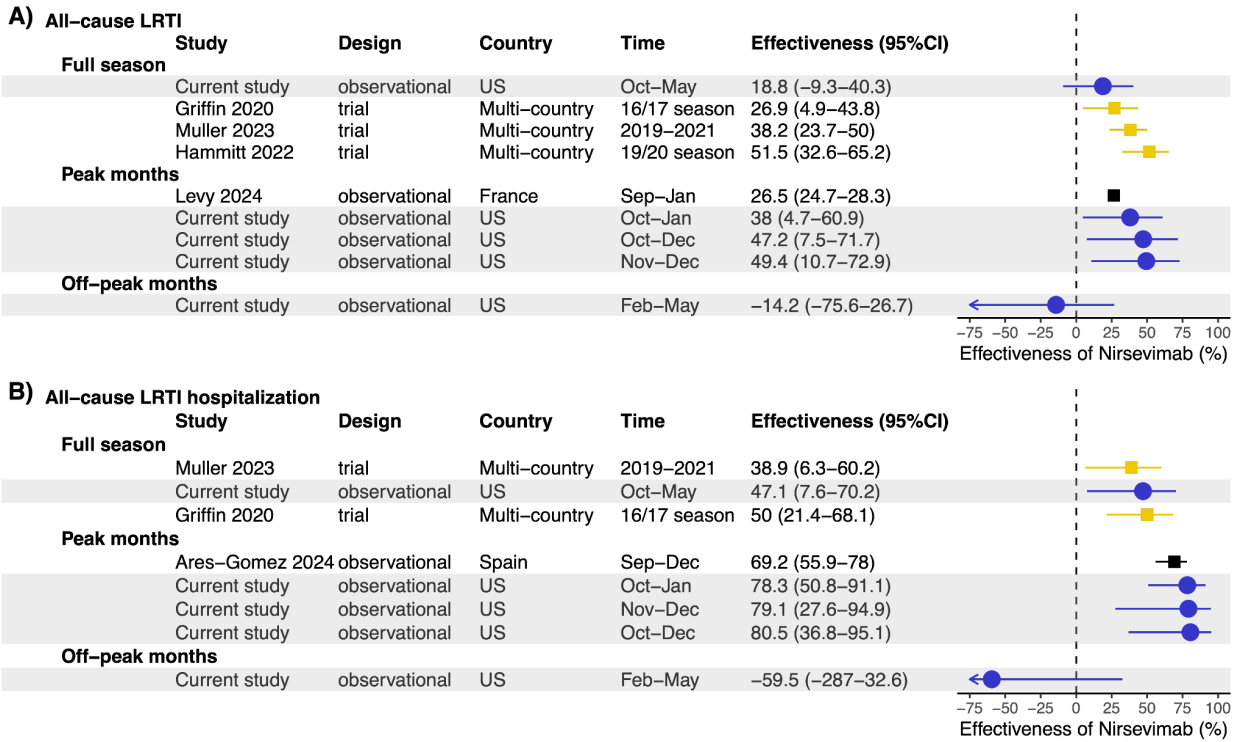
A) All−cause LRTI

| Study | Design | Country | Time | Effectiveness (95%CI) |
|---|---|---|---|---|
| Full season | | | | |
| Current study | observational | US | Oct−May | 18.8 (−9.3−40.3) |
| Griffin 2020 | trial | Multi−country | 16/17 season | 26.9 (4.9−43.8) |
| Muller 2023 | trial | Multi−country | 2019−2021 | 38.2 (23.7−50) |
| Hammitt 2022 | trial | Multi−country | 19/20 season | 51.5 (32.6−65.2) |
| Peak months | | | | |
| Levy 2024 | observational | France | Sep−Jan | 26.5 (24.7−28.3) |
| Current study | observational | US | Oct−Jan | 38 (4.7−60.9) |
| Current study | observational | US | Oct−Dec | 47.2 (7.5−71.7) |
| Current study | observational | US | Nov−Dec | 49.4 (10.7−72.9) |
| Off−peak months | | | | |
| Current study | observational | US | Feb−May | −14.2 (−75.6−26.7) |

−75 −50 −25 0 25 50 75 100
Effectiveness of Nirsevimab (%)

B) All−cause LRTI hospitalization

| Study | Design | Country | Time | Effectiveness (95%CI) |
|---|---|---|---|---|
| Full season | | | | |
| Muller 2023 | trial | Multi−country | 2019−2021 | 38.9 (6.3−60.2) |
| Current study | observational | US | Oct−May | 47.1 (7.6−70.2) |
| Griffin 2020 | trial | Multi−country | 16/17 season | 50 (21.4−68.1) |
| Peak months | | | | |
| Ares−Gomez 2024 | observational | Spain | Sep−Dec | 69.2 (55.9−78) |
| Current study | observational | US | Oct−Jan | 78.3 (50.8−91.1) |
| Current study | observational | US | Nov−Dec | 79.1 (27.6−94.9) |
| Current study | observational | US | Oct−Dec | 80.5 (36.8−95.1) |
| Off−peak months | | | | |
| Current study | observational | US | Feb−May | −59.5 (−287−32.6) |

−75 −50 −25 0 25 50 75 100
Effectiveness of Nirsevimab (%)